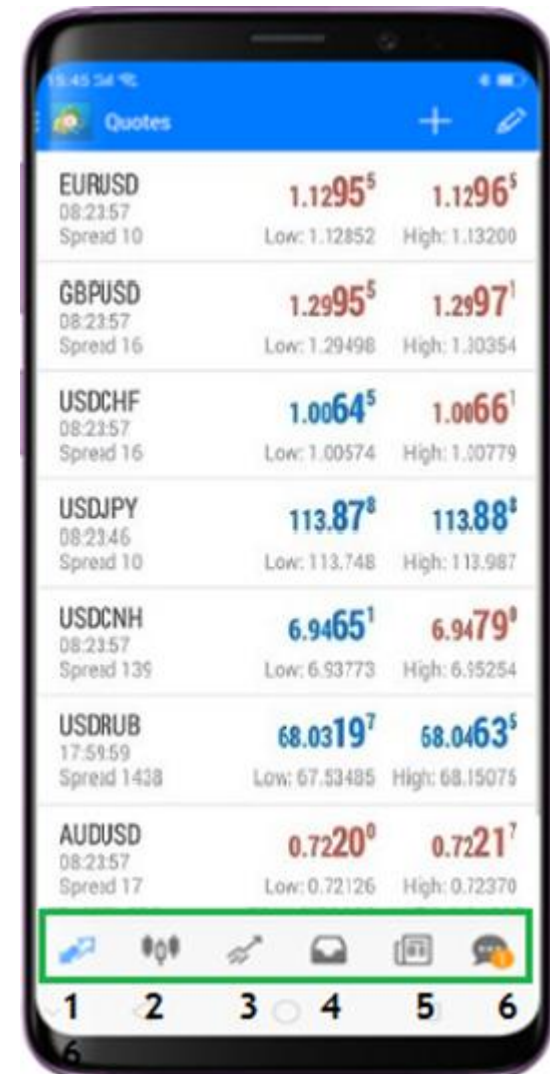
15:45

Quotes

EURUSD
08:23:57
Spread 10
$1.1295^5$ $1.1296^5$
Low: 1.12852 High: 1.13200

GBPUSD
08:23:57
Spread 16
$1.2995^5$ $1.2997^1$
Low: 1.29498 High: 1.30354

USDCHF
08:23:57
Spread 16
$1.0064^5$ $1.0066^1$
Low: 1.00574 High: 1.00779

USDJPY
08:23:46
Spread 10
$113.87^8$ $113.88^8$
Low: 113.748 High: 113.987

USDCNH
08:23:57
Spread 139
$6.9465^1$ $6.9479^0$
Low: 6.93773 High: 6.95254

USDRUB
17:59:59
Spread 1438
$68.0319^7$ $68.0463^5$
Low: 67.53485 High: 68.15075

AUDUSD
08:23:57
Spread 17
$0.7220^0$ $0.7221^7$
Low: 0.72126 High: 0.72370

1 2 3 4 5 6
6